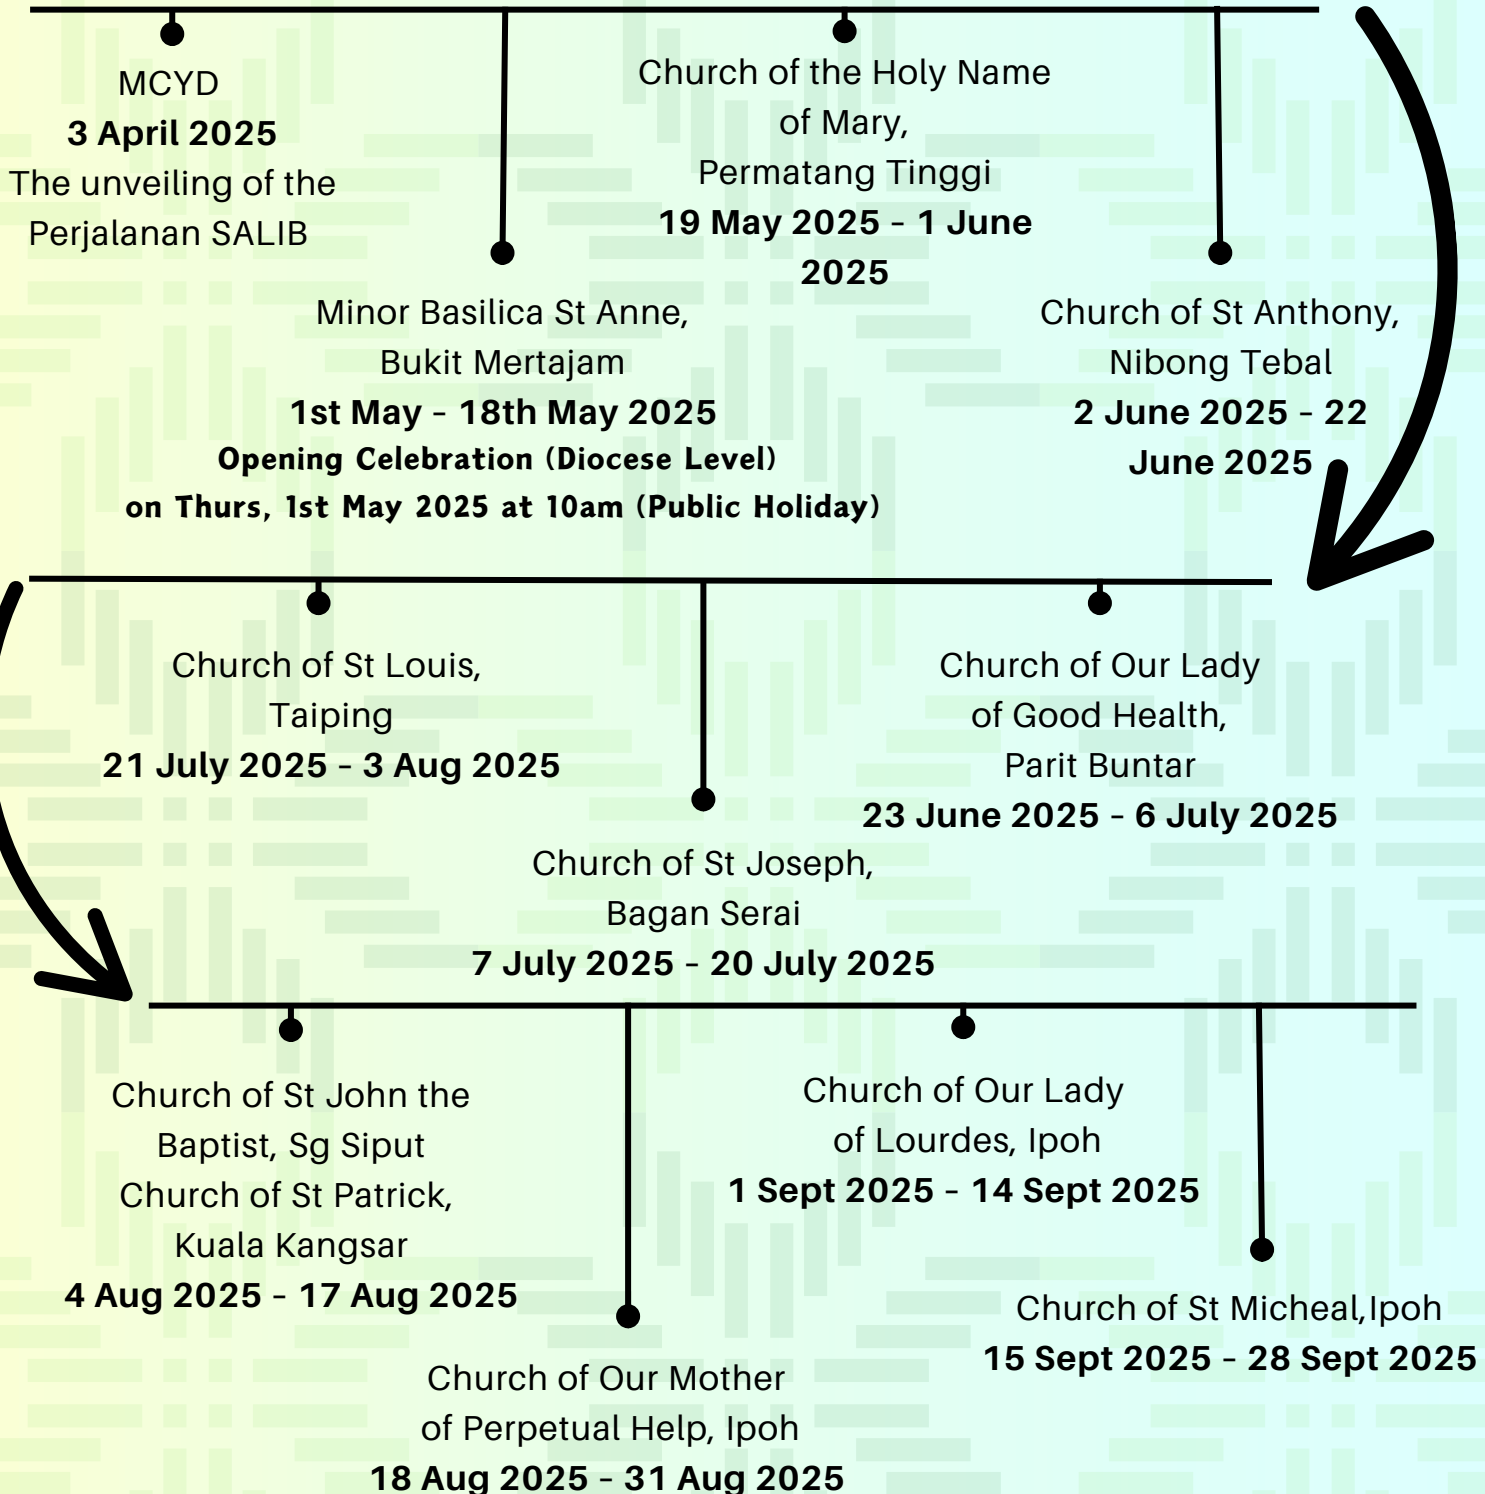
MCYD
**3 April 2025**
The unveiling of the Perjalanan SALIB

Church of the Holy Name of Mary, Permatang Tinggi
**19 May 2025 - 1 June 2025**

Minor Basilica St Anne, Bukit Mertajam
**1st May - 18th May 2025**
**Opening Celebration (Diocese Level) on Thurs, 1st May 2025 at 10am (Public Holiday)**

Church of St Anthony, Nibong Tebal
**2 June 2025 - 22 June 2025**

Church of St Louis, Taiping
**21 July 2025 - 3 Aug 2025**

Church of Our Lady of Good Health, Parit Buntar
**23 June 2025 - 6 July 2025**

Church of St Joseph, Bagan Serai
**7 July 2025 - 20 July 2025**

Church of St John the Baptist, Sg Siput
Church of St Patrick, Kuala Kangsar
**4 Aug 2025 - 17 Aug 2025**

Church of Our Lady of Lourdes, Ipoh
**1 Sept 2025 - 14 Sept 2025**

Church of St Micheal,Ipoh
**15 Sept 2025 - 28 Sept 2025**

Church of Our Mother of Perpetual Help, Ipoh
**18 Aug 2025 - 31 Aug 2025**